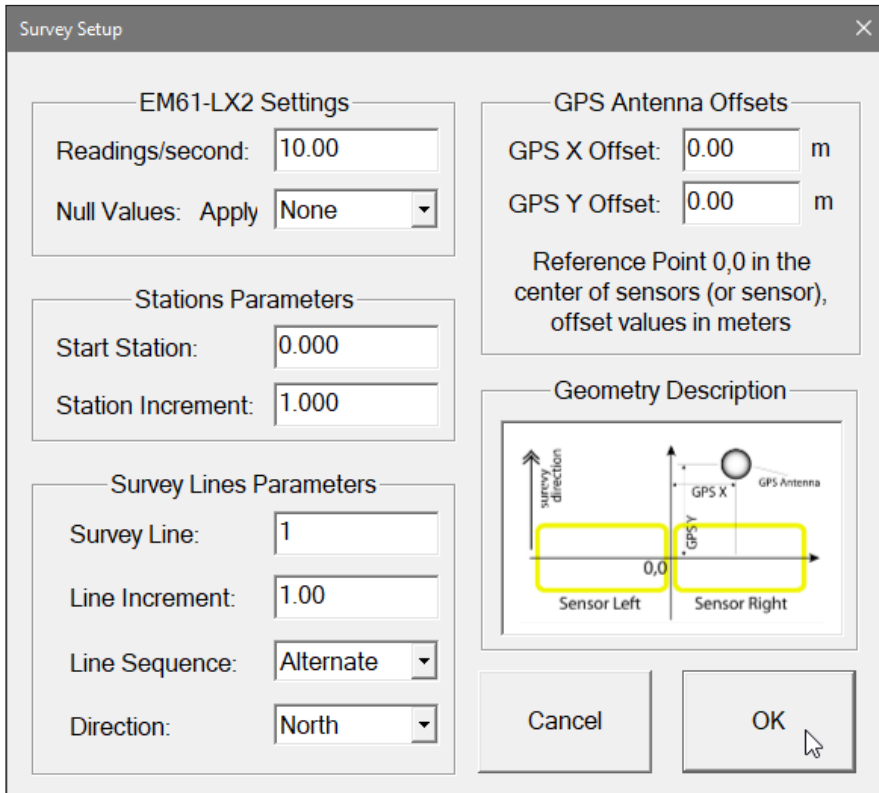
Survey Setup

EM61-LX2 Settings
Readings/second: 10.00
Null Values: Apply None

Stations Parameters
Start Station: 0.000
Station Increment: 1.000

Survey Lines Parameters
Survey Line: 1
Line Increment: 1.00
Line Sequence: Alternate
Direction: North

GPS Antenna Offsets
GPS X Offset: 0.00 m
GPS Y Offset: 0.00 m
Reference Point 0,0 in the center of sensors (or sensor), offset values in meters

Geometry Description
survey direction
GPS X
GPS Antenna
GPS Y
0,0
Sensor Left
Sensor Right

Cancel
OK